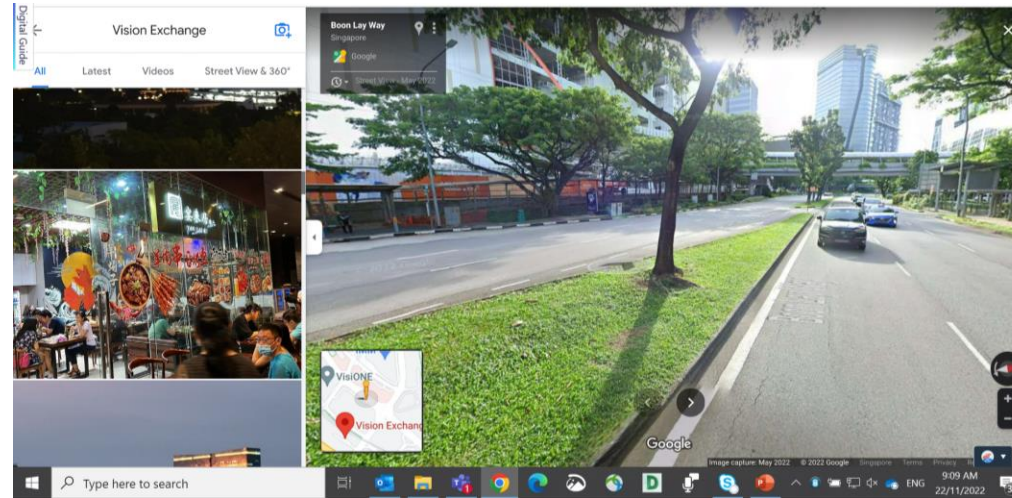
Digital Guide

Vision Exchange

All
Latest
Videos
Street View & 360°

Boon Lay Way
Singapore
Google
Street View - May 2022

VisiONE
Vision Exchang

Google
Image capture: May 2022 © 2022 Google Singapore Terms Privacy

Type here to search

ENG
9:09 AM
22/11/2022